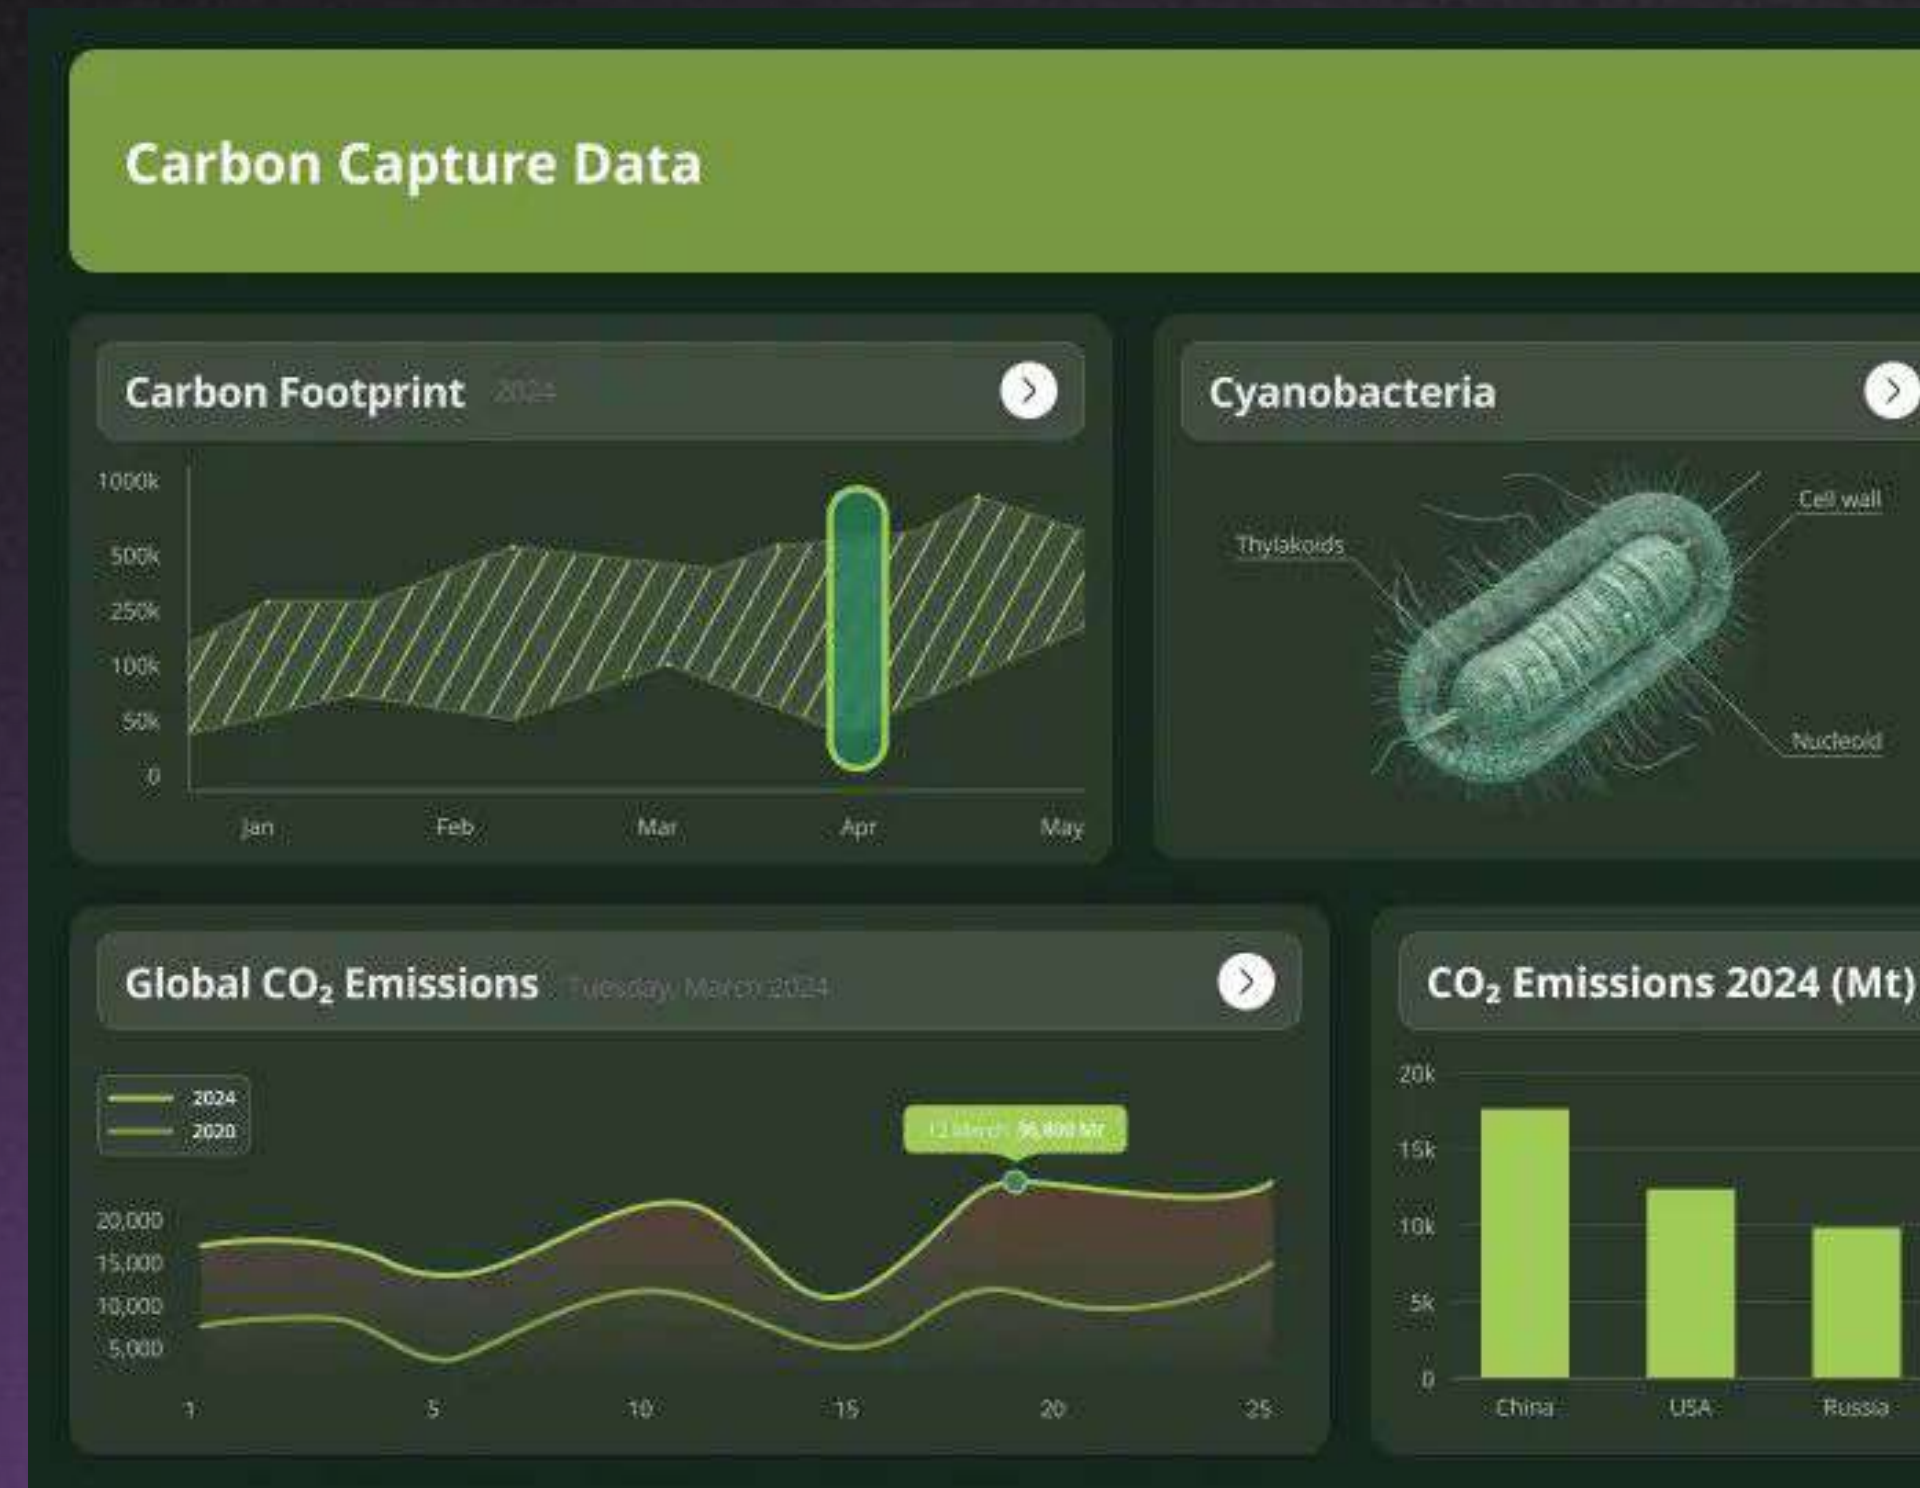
Carbon Capture Data

Carbon Footprint 2024

1000k
500k
250k
100k
50k
0

Jan Feb Mar Apr May

Cyanobacteria

Thylakoids
Cell wall
Nucleoid

Global $CO_2$ Emissions Tuesday, March 2024

2024
2020

12 March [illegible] Mt

20,000
15,000
10,000
5,000

1 5 10 15 20 25

$CO_2$ Emissions 2024 (Mt)

20k
15k
10k
5k
0

China USA Russia